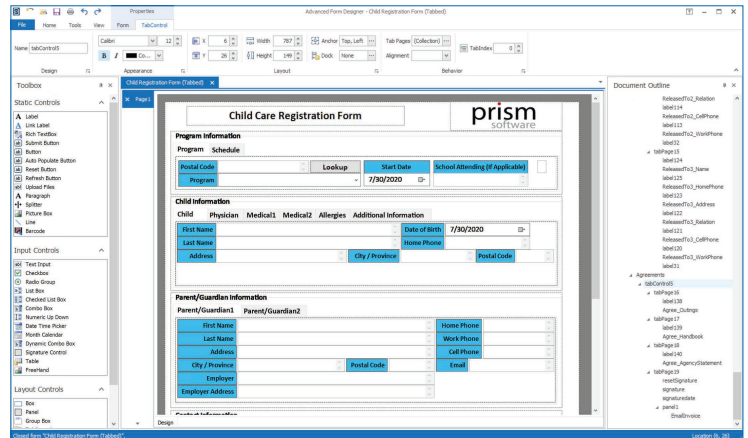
Properties
Advanced Form Designer - Child Registration Form (Tabbed)
File Home Tools View Form TabControl
Name tabControl5
Calibri 12 B I Co...
X 6 Y 26 Width 787 Height 149 Anchor Top, Left Dock None
Tab Pages (Collection) Alignment TabIndex 0
Design Appearance Layout Behavior

Toolbox
Static Controls
Label
Link Label
Rich TextBox
Submit Button
Button
Auto Populate Button
Reset Button
Refresh Button
Upload Files
Paragraph
Splitter
Picture Box
Line
Barcode

Input Controls
Text Input
Checkbox
Radio Group
List Box
Checked List Box
Combo Box
Numeric Up Down
Date Time Picker
Month Calendar
Dynamic Combo Box
Signature Control
Table
FreeHand

Layout Controls
Box
Panel
Group Box

Child Registration Form (Tabbed)
Page1

Child Care Registration Form
prism software

Program Information
Program Schedule
Postal Code
Lookup
Start Date
School Attending (If Applicable)
Program
7/30/2020

Child Information
Child Physician Medical1 Medical2 Allergies Additional Information
First Name
Date of Birth 7/30/2020
Last Name
Home Phone
Address
City / Province
Postal Code

Parent/Guardian Information
Parent/Guardian1 Parent/Guardian2
First Name
Home Phone
Last Name
Work Phone
Address
Cell Phone
City / Province
Postal Code
Email
Employer
Employer Address

Design

Document Outline
ReleasedTo2_Relation
label114
ReleasedTo2_CellPhone
label113
ReleasedTo2_WorkPhone
label32
tabPage15
label124
ReleasedTo3_Name
label125
ReleasedTo3_HomePhone
label123
ReleasedTo3_Address
label122
ReleasedTo3_Relation
label121
ReleasedTo3_CellPhone
label120
ReleasedTo3_WorkPhone
label31
Agreements
tabControl5
tabPage16
label138
Agree_Outings
tabPage17
label139
Agree_Handbook
tabPage18
label140
Agree_AgencyStatement
tabPage19
resetSignature
signature
signaturedate
panel1
EmailInvoice

Closed form "Child Registration Form (Tabbed)".
Location (6, 26)